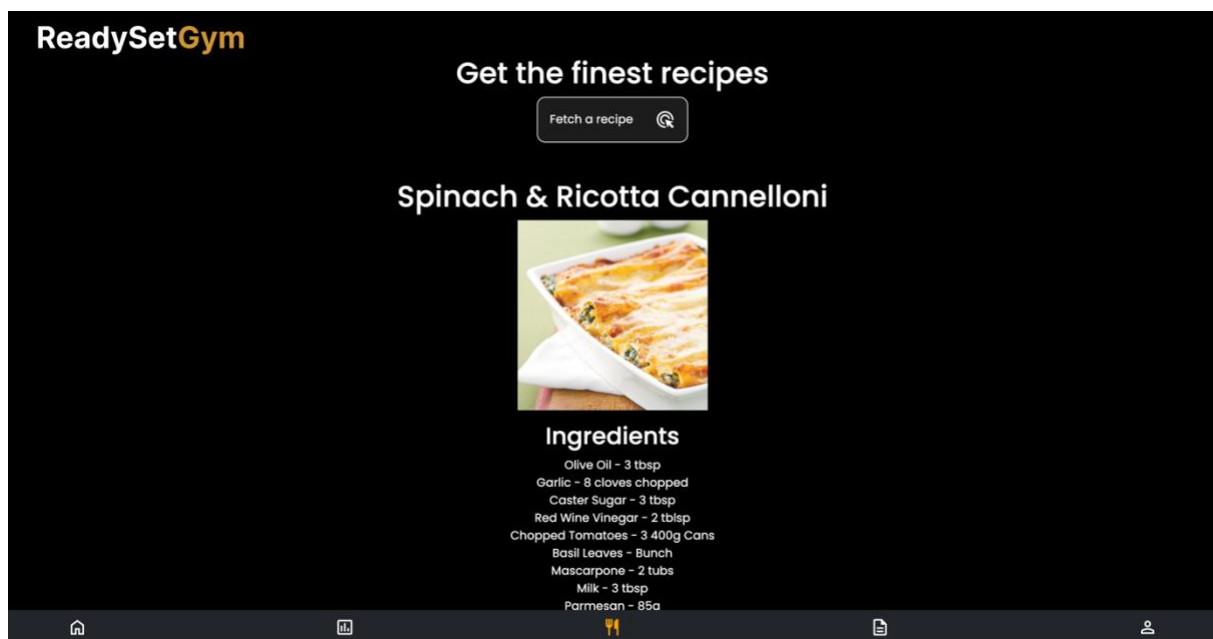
ReadySetGym

Get the finest recipes

Fetch a recipe

Spinach & Ricotta Cannelloni

Ingredients

Olive Oil - 3 tbsp
Garlic - 8 cloves chopped
Caster Sugar - 3 tbsp
Red Wine Vinegar - 2 tblsp
Chopped Tomatoes - 3 400g Cans
Basil Leaves - Bunch
Mascarpone - 2 tubs
Milk - 3 tbsp
Parmesan - 85g